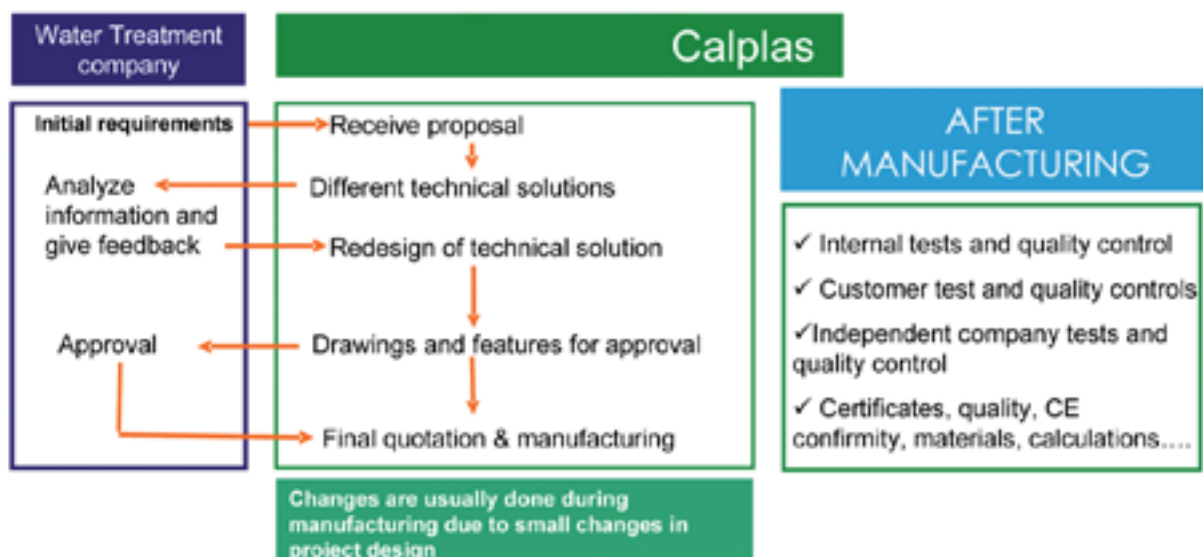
Water Treatment company

Calplas

AFTER MANUFACTURING

Initial requirements

Receive proposal

Analyze information and give feedback

Different technical solutions

Redesign of technical solution

Approval

Drawings and features for approval

Final quotation & manufacturing

✓ Internal tests and quality control

✓ Customer test and quality controls

✓Independent company tests and quality control

✓ Certificates, quality, CE confirmity, materials, calculations....

Changes are usually done during manufacturing due to small changes in project design